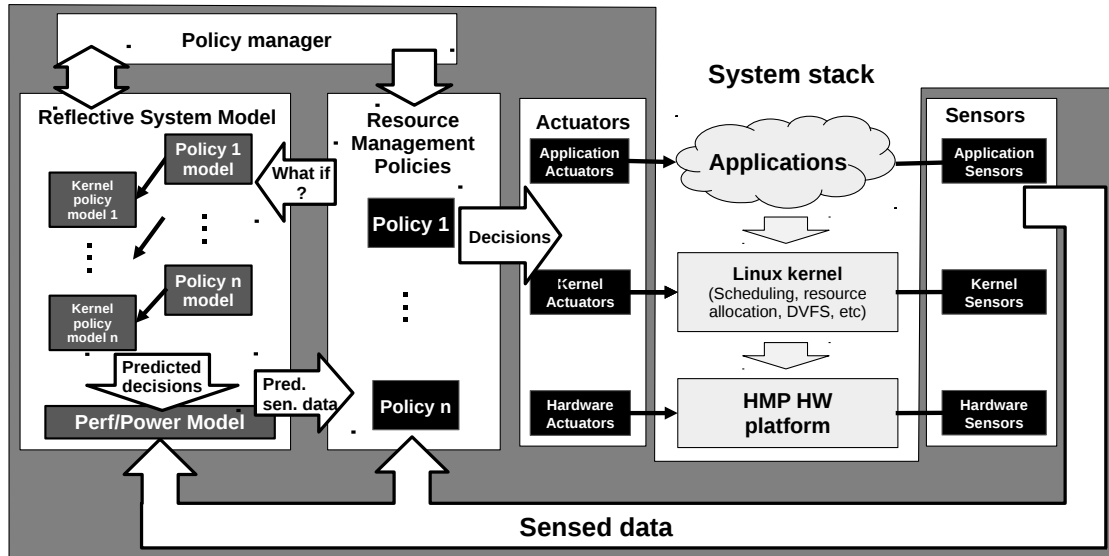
Policy manager

Reflective System Model

Policy 1 model

Kernel policy model 1

Policy n model

Kernel policy model n

Predicted decisions

Perf/Power Model

What if ?

Pred. sen. data

Resource Management Policies

Policy 1

Policy n

Decisions

System stack

Actuators

Application Actuators

Kernel Actuators

Hardware Actuators

Applications

Linux kernel (Scheduling, resource allocation, DVFS, etc)

HMP HW platform

Sensors

Application Sensors

Kernel Sensors

Hardware Sensors

Sensed data